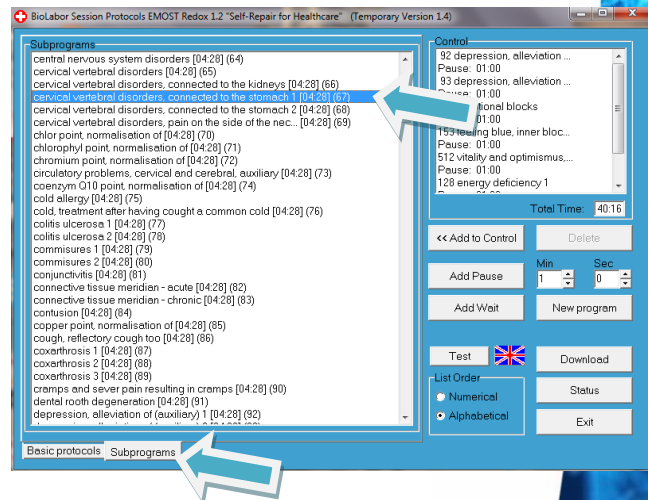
BioLabor Session Protocols EMOST Redox 1.2 "Self-Repair for Healthcare" (Temporary Version 1.4)

Subprograms

central nervous system disorders [04:28] (64)
cervical vertebral disorders [04:28] (65)
cervical vertebral disorders, connected to the kidneys [04:28] (66)
cervical vertebral disorders, connected to the stomach 1 [04:28] (67)
cervical vertebral disorders, connected to the stomach 2 [04:28] (68)
cervical vertebral disorders, pain on the side of the nec... [04:28] (69)
chlor point, normalisation of [04:28] (70)
chlorophyl point, normalisation of [04:28] (71)
chromium point, normalisation of [04:28] (72)
circulatory problems, cervical and cerebral, auxiliary [04:28] (73)
coenzym Q10 point, normalisation of [04:28] (74)
cold allergy [04:28] (75)
cold, treatment after having cought a common cold [04:28] (76)
colitis ulcerosa 1 [04:28] (77)
colitis ulcerosa 2 [04:28] (78)
commisures 1 [04:28] (79)
commisures 2 [04:28] (80)
conjunctivitis [04:28] (81)
connective tissue meridian - acute [04:28] (82)
connective tissue meridian - chronic [04:28] (83)
contusion [04:28] (84)
copper point, normalisation of [04:28] (85)
cough, reflectory cough too [04:28] (86)
coxarthrosis 1 [04:28] (87)
coxarthrosis 2 [04:28] (88)
coxarthrosis 3 [04:28] (89)
cramps and sever pain resulting in cramps [04:28] (90)
dental rooth degeneration [04:28] (91)
depression, alleviation of (auxiliary) 1 [04:28] (92)

Basic protocols Subprograms

Control

92 depression, alleviation ...
Pause: 01:00
93 depression, alleviation ...
Pause: 01:00
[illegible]tional blocks
Pause: 01:00
153 feeling blue, inner bloc...
Pause: 01:00
512 vitality and optimismus,...
Pause: 01:00
128 energy deficiency 1

Total Time: 40:16

<< Add to Control
Delete
Add Pause
Min
1
Sec
0
Add Wait
New program
Test
Download
List Order
Numerical
Alphabetical
Status
Exit